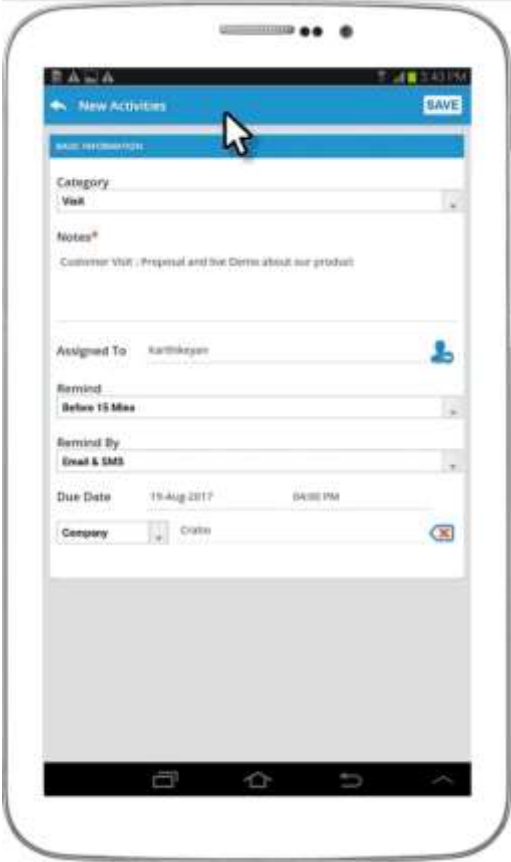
3:43 PM

New Activities

SAVE

BASIC INFORMATION

Category

Visit

Notes*

Customer Visit : Proposal and live Demo about our product

Assigned To

Karthikeyan

Remind

Before 15 Mins

Remind By

Email & SMS

Due Date

19-Aug-2017

04:00 PM

Company

Crafto